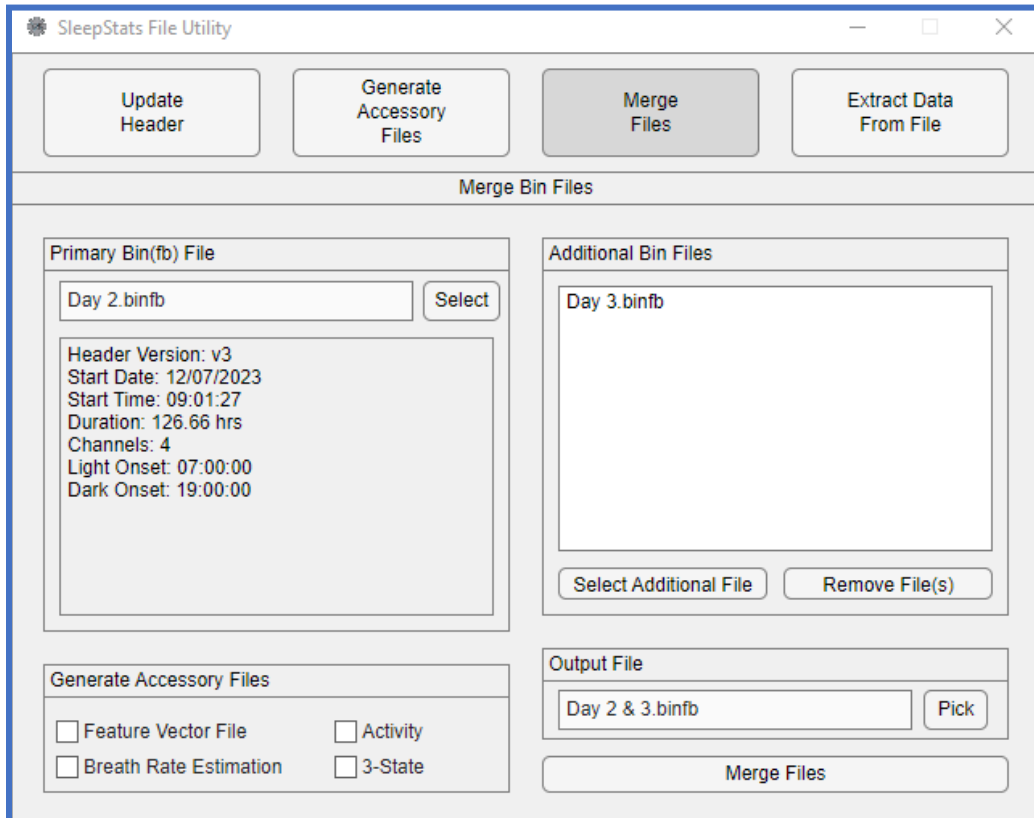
SleepStats File Utility

Update Header

Generate Accessory Files

Merge Files

Extract Data From File

Merge Bin Files

Primary Bin(fb) File

Day 2.binfb

Select

Header Version: v3
Start Date: 12/07/2023
Start Time: 09:01:27
Duration: 126.66 hrs
Channels: 4
Light Onset: 07:00:00
Dark Onset: 19:00:00

Additional Bin Files

Day 3.binfb

Select Additional File

Remove File(s)

Generate Accessory Files

Feature Vector File

Activity

Breath Rate Estimation

3-State

Output File

Day 2 & 3.binfb

Pick

Merge Files